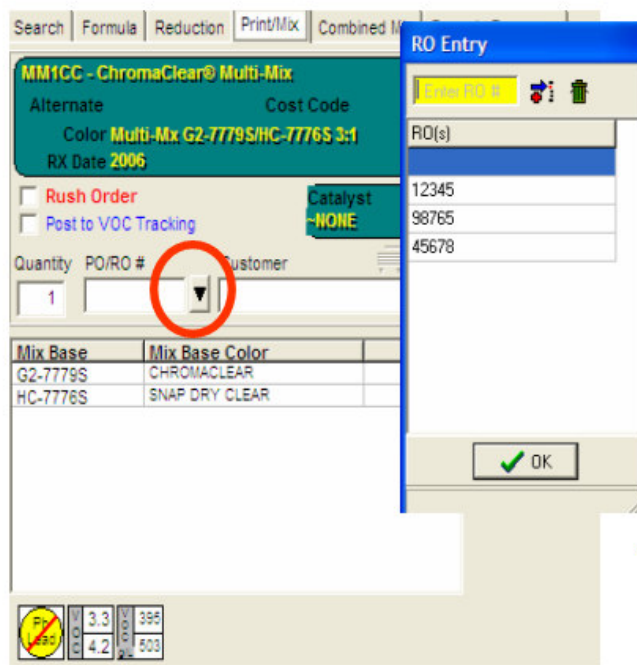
Search | Formula | Reduction | Print/Mix | Combined M

RO Entry

Enter RO #

RO(s)

12345
98765
45678

OK

MM1CC - ChromaClear® Multi-Mix

Alternate

Cost Code

Color Multi-Mx G2-7779S/HC-7776S 3:1

RX Date 2006

Rush Order

Post to VOC Tracking

Catalyst ~NONE

Quantity

1

PO/RO #

Customer

| Mix Base | Mix Base Color |
|---|---|
| G2-7779S | CHROMACLEAR |
| HC-7776S | SNAP DRY CLEAR |

Pb Lead

VOC 3.3
VOC 4.2
VOC 395
VOC 503